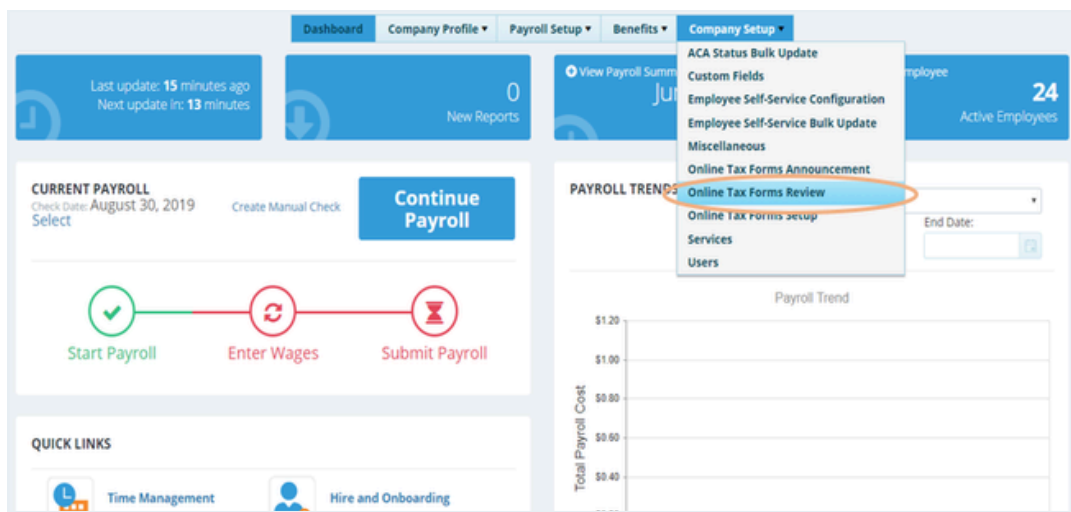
Dashboard Company Profile ▾ Payroll Setup ▾ Benefits ▾ Company Setup ▾

Last update: 15 minutes ago
Next update in: 13 minutes

0
New Reports

View Payroll Summ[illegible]
Ju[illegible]

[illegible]mployee
24
Active Employees

ACA Status Bulk Update
Custom Fields
Employee Self-Service Configuration
Employee Self-Service Bulk Update
Miscellaneous
Online Tax Forms Announcement
Online Tax Forms Review
Online Tax Forms Setup
Services
Users

CURRENT PAYROLL
Check Date: August 30, 2019
Select
Create Manual Check
Continue Payroll

Start Payroll
Enter Wages
Submit Payroll

PAYROLL TREN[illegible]
End Date:

Payroll Trend
$1.20
$1.00
$0.80
$0.60
$0.40
Total Payroll Cost

QUICK LINKS
Time Management
Hire and Onboarding